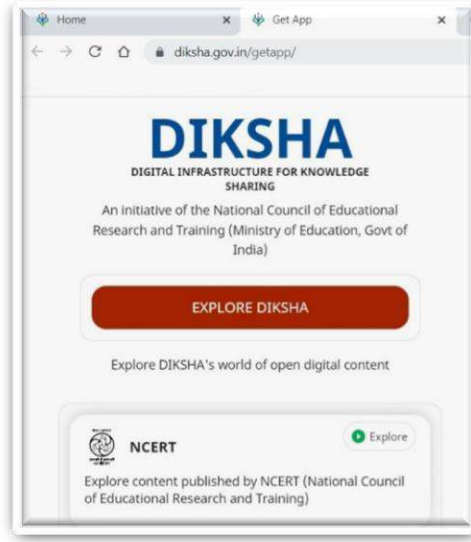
Home ×
Get App ×
diksha.gov.in/getapp/

DIKSHA
DIGITAL INFRASTRUCTURE FOR KNOWLEDGE SHARING
An initiative of the National Council of Educational Research and Training (Ministry of Education, Govt of India)

EXPLORE DIKSHA

Explore DIKSHA's world of open digital content

NCERT
Explore
Explore content published by NCERT (National Council of Educational Research and Training)